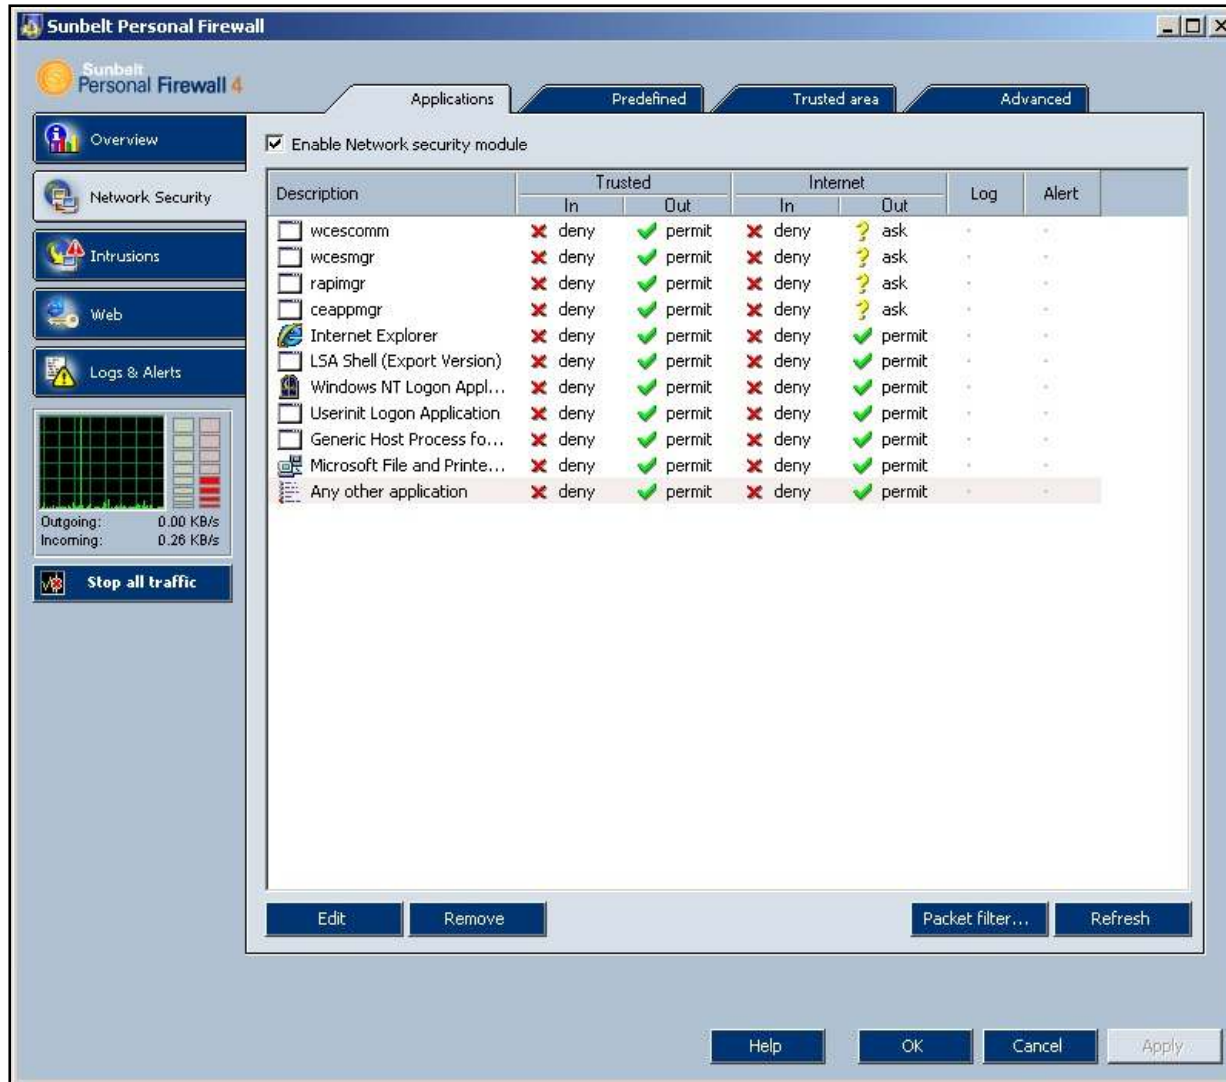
Sunbelt Personal Firewall

Sunbelt Personal Firewall 4

Applications | Predefined | Trusted area | Advanced

Overview
Network Security
Intrusions
Web
Logs & Alerts

Outgoing: 0.00 KB/s
Incoming: 0.26 KB/s

Stop all traffic

☑ Enable Network security module

| Description | Trusted In | Trusted Out | Internet In | Internet Out | Log | Alert |
|---|---|---|---|---|---|---|
| wcescomm | deny | permit | deny | ask | | |
| wcesmgr | deny | permit | deny | ask | | |
| rapimgr | deny | permit | deny | ask | | |
| ceappmgr | deny | permit | deny | ask | | |
| Internet Explorer | deny | permit | deny | permit | | |
| LSA Shell (Export Version) | deny | permit | deny | permit | | |
| Windows NT Logon Appl... | deny | permit | deny | permit | | |
| Userinit Logon Application | deny | permit | deny | permit | | |
| Generic Host Process fo... | deny | permit | deny | permit | | |
| Microsoft File and Printe... | deny | permit | deny | permit | | |
| Any other application | deny | permit | deny | permit | | |

Edit | Remove | Packet filter... | Refresh

Help | OK | Cancel | Apply